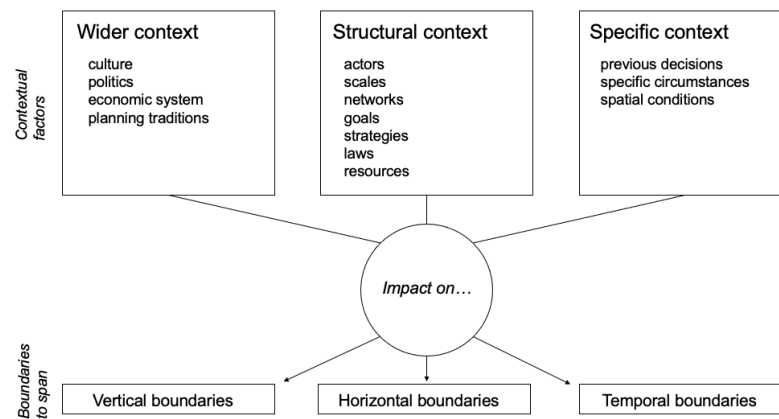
Contextual factors

Wider context
culture
politics
economic system
planning traditions

Structural context
actors
scales
networks
goals
strategies
laws
resources

Specific context
previous decisions
specific circumstances
spatial conditions

Impact on…

Boundaries to span

Vertical boundaries

Horizontal boundaries

Temporal boundaries